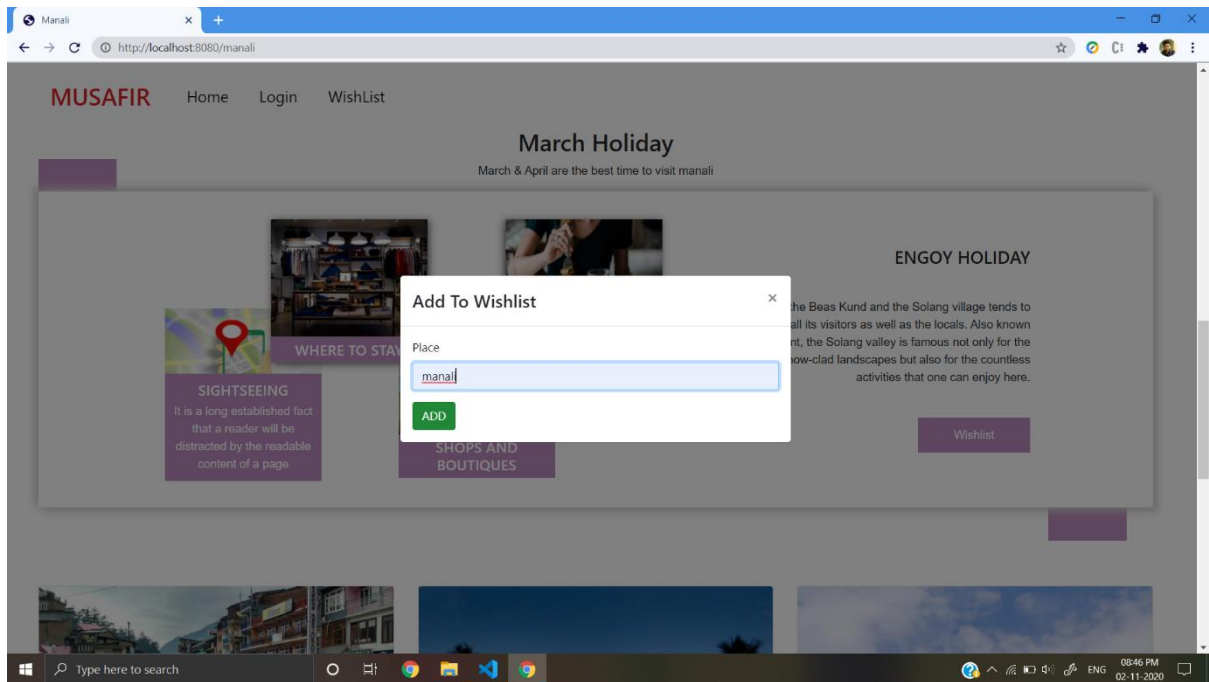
Manali

http://localhost:8080/manali

MUSAFIR Home Login WishList

March Holiday

March & April are the best time to visit manali

ENGOY HOLIDAY

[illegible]he Beas Kund and the Solang village tends to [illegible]all its visitors as well as the locals. Also known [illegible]nt, the Solang valley is famous not only for the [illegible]ow-clad landscapes but also for the countless activities that one can enjoy here.

Wishlist

WHERE TO STAY

SIGHTSEEING

It is a long established fact that a reader will be distracted by the readable content of a page

SHOPS AND BOUTIQUES

Add To Wishlist

×

Place

manali

ADD

Type here to search

ENG

08:46 PM

02-11-2020